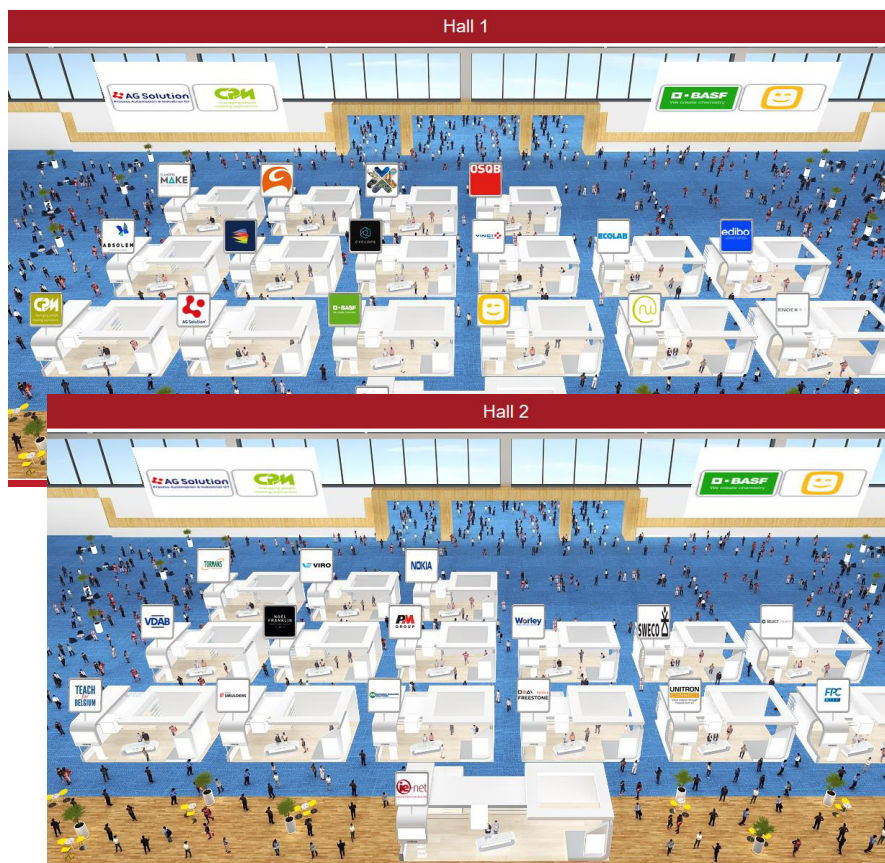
Hall 1

AG Solution
Process Automation & Industrial IT

CPM

BASF
We create chemistry

MAKE

050B

ABSOLEM

VINCI

ECOLAB

edibo

CPM

AG Solution

BASF

ENGIE

Hall 2

AG Solution
Process Automation & Industrial IT

CPM

BASF
We create chemistry

TORMANS

VIRO

NOKIA

VDAB

NOËL FRANKLIN

PM GROUP

Worley

SWECO

TEACH for BELGIUM

SMULDERS

DBA FREESTONE

UNITRON

FPC

ie-net